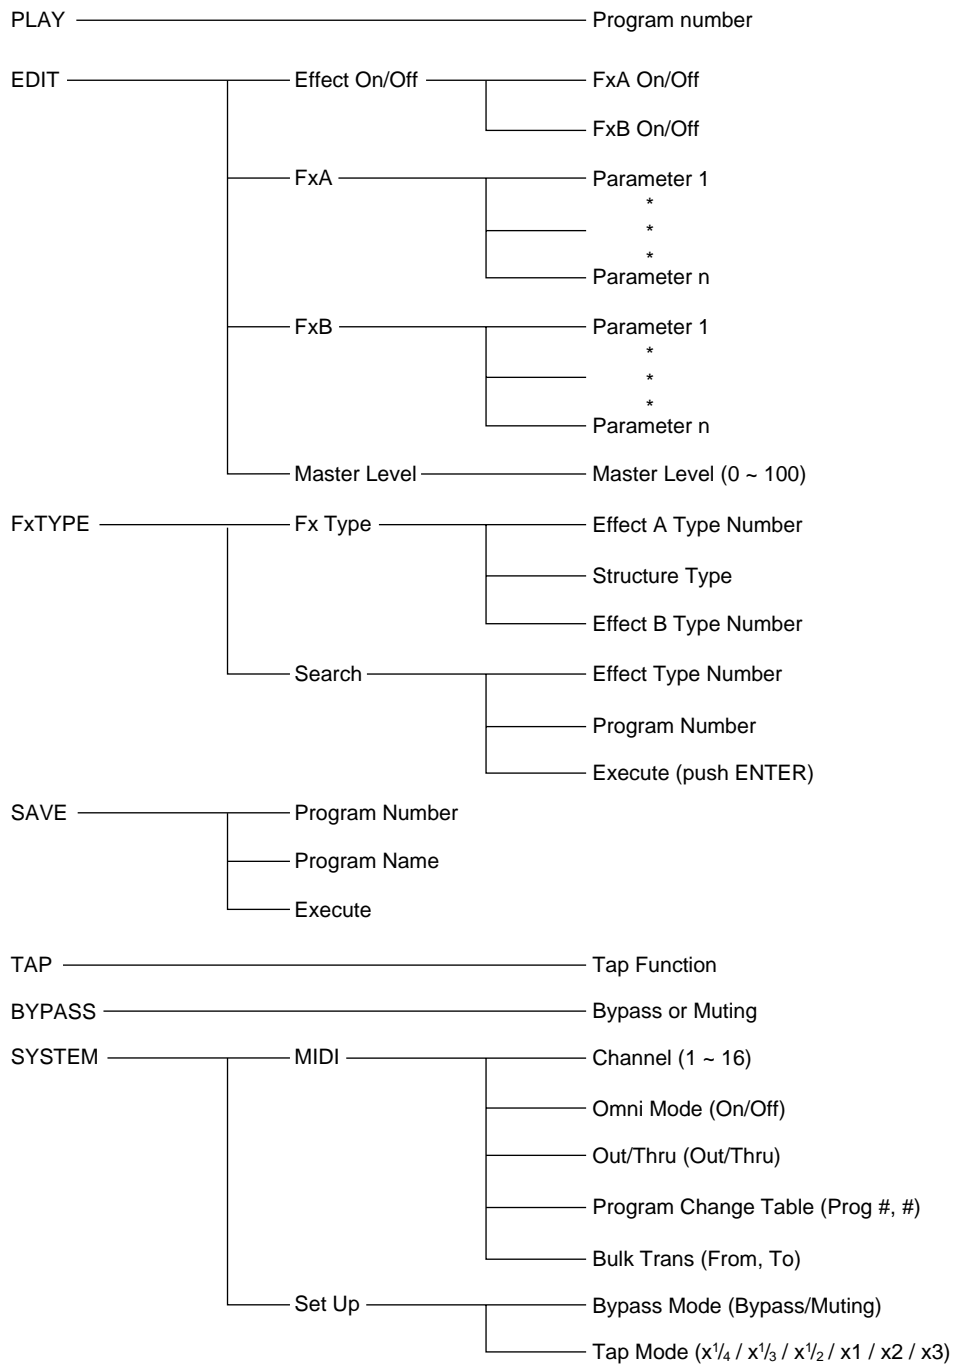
PLAY
Program number

EDIT
Effect On/Off
FxA On/Off
FxB On/Off
FxA
Parameter 1
*
*
*
Parameter n
FxB
Parameter 1
*
*
*
Parameter n
Master Level
Master Level (0 ~ 100)

FxTYPE
Fx Type
Effect A Type Number
Structure Type
Effect B Type Number
Search
Effect Type Number
Program Number
Execute (push ENTER)

SAVE
Program Number
Program Name
Execute

TAP
Tap Function

BYPASS
Bypass or Muting

SYSTEM
MIDI
Channel (1 ~ 16)
Omni Mode (On/Off)
Out/Thru (Out/Thru)
Program Change Table (Prog #, #)
Bulk Trans (From, To)
Set Up
Bypass Mode (Bypass/Muting)
Tap Mode ($x^1/_4$ / $x^1/_3$ / $x^1/_2$ / x1 / x2 / x3)